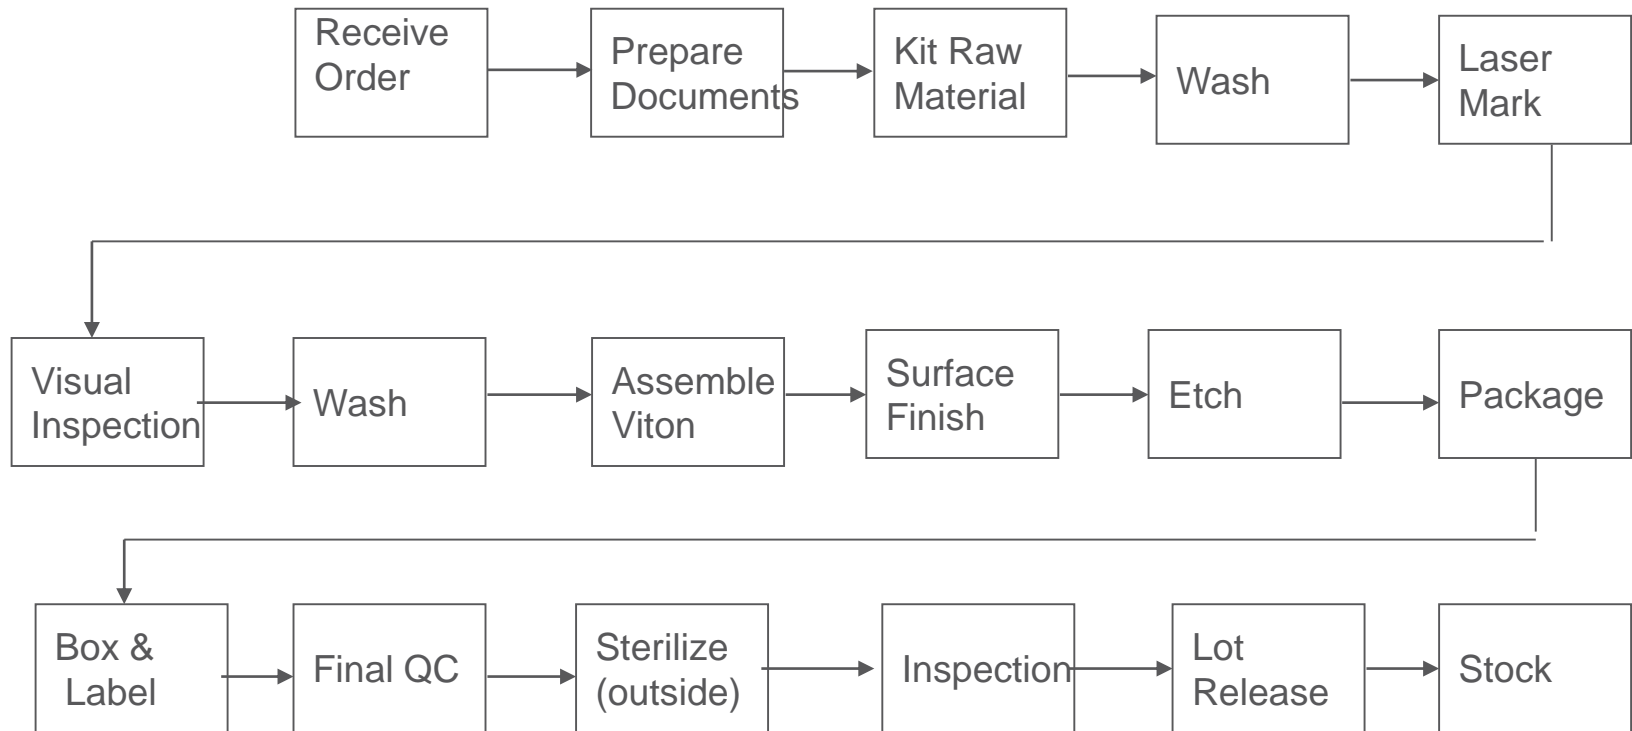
Receive Order

Prepare Documents

Kit Raw Material

Wash

Laser Mark

Visual Inspection

Wash

Assemble Viton

Surface Finish

Etch

Package

Box & Label

Final QC

Sterilize (outside)

Inspection

Lot Release

Stock